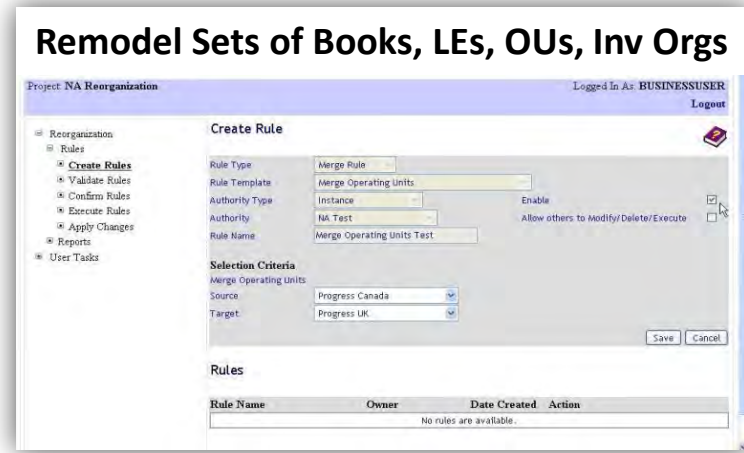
Remodel Sets of Books, LEs, OUs, Inv Orgs

Project: NA Reorganization

Logged In As: BUSINESSUSER

Logout

Reorganization
Rules
Create Rules
Validate Rules
Confirm Rules
Execute Rules
Apply Changes
Reports
User Tasks

Create Rule

Rule Type: Merge Rule
Rule Template: Merge Operating Units
Authority Type: Instance
Authority: NA Test
Rule Name: Merge Operating Units Test

Enable
Allow others to Modify/Delete/Execute

Selection Criteria
Merge Operating Units
Source: Progress Canada
Target: Progress UK

Save Cancel

Rules

| Rule Name | Owner | Date Created | Action |
|---|---|---|---|
| No rules are available. | | | |